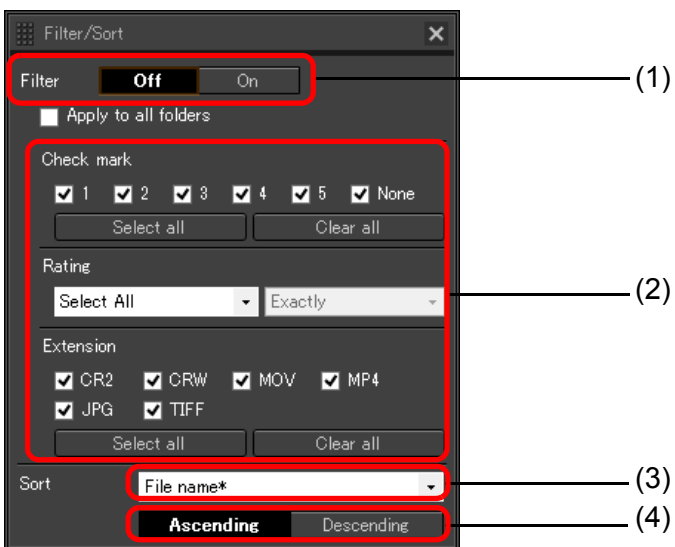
Filter/Sort

Filter Off On

Apply to all folders

Check mark

1 2 3 4 5 None

Select all Clear all

Rating

Select All Exactly

Extension

CR2 CRW MOV MP4

JPG TIFF

Select all Clear all

Sort File name*

Ascending Descending

(1)

(2)

(3)

(4)